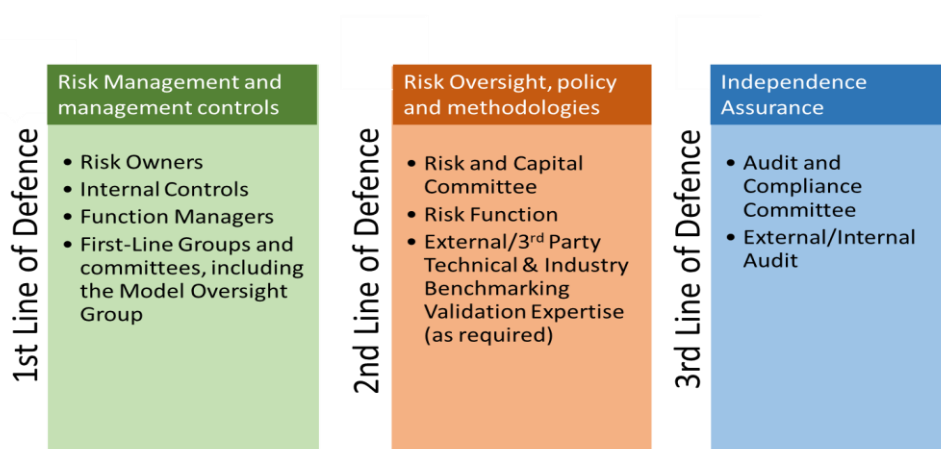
1st Line of Defence

Risk Management and management controls

- Risk Owners
- Internal Controls
- Function Managers
- First-Line Groups and committees, including the Model Oversight Group

2nd Line of Defence

Risk Oversight, policy and methodologies

- Risk and Capital Committee
- Risk Function
- External/3$^{rd}$ Party Technical & Industry Benchmarking Validation Expertise (as required)

3rd Line of Defence

Independence Assurance

- Audit and Compliance Committee
- External/Internal Audit